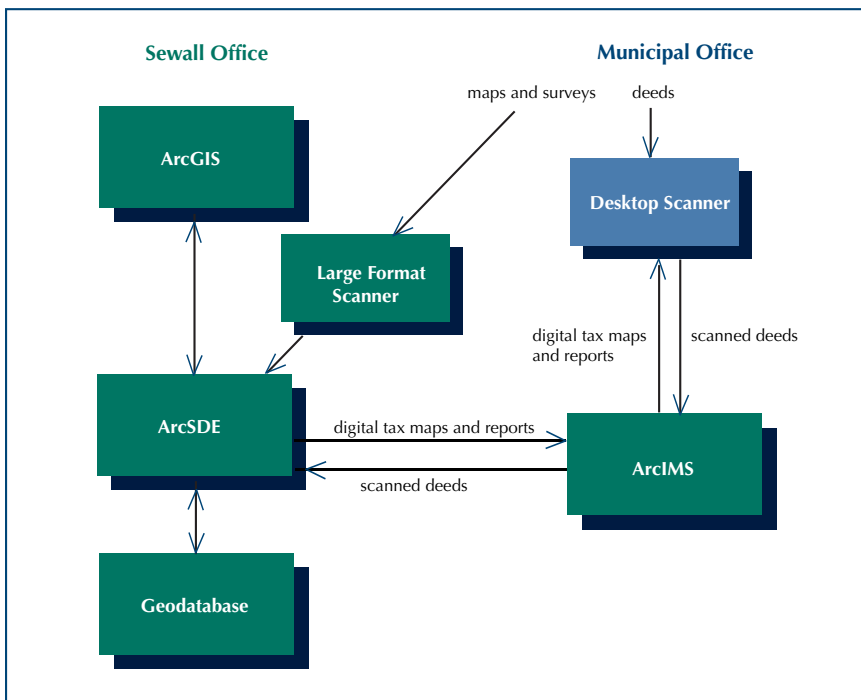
Sewall Office

Municipal Office

maps and surveys

deeds

ArcGIS

Desktop Scanner

Large Format Scanner

digital tax maps and reports

scanned deeds

ArcSDE

digital tax maps and reports

scanned deeds

ArcIMS

Geodatabase